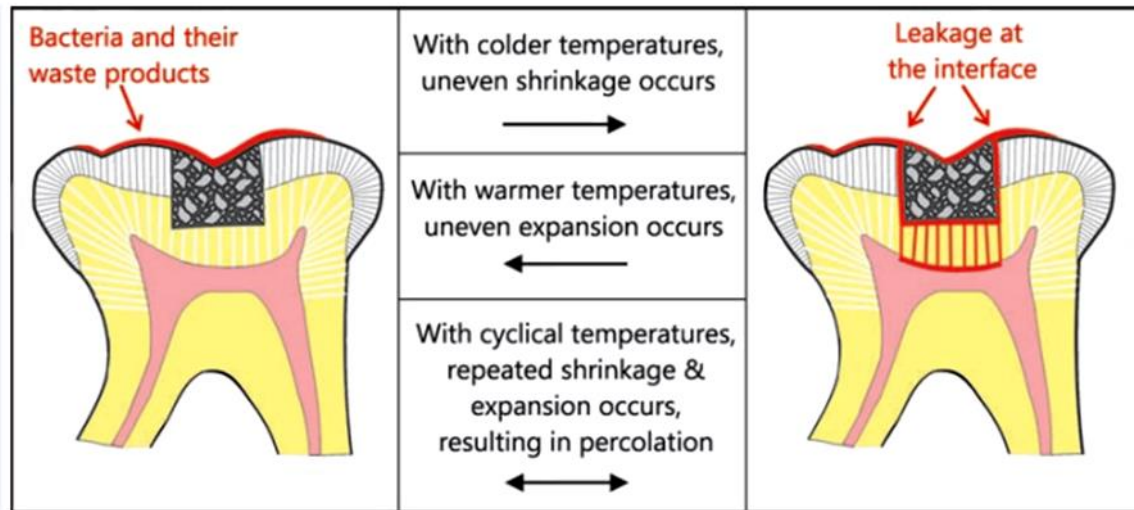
Bacteria and their waste products

With colder temperatures, uneven shrinkage occurs

With warmer temperatures, uneven expansion occurs

With cyclical temperatures, repeated shrinkage & expansion occurs, resulting in percolation

Leakage at the interface